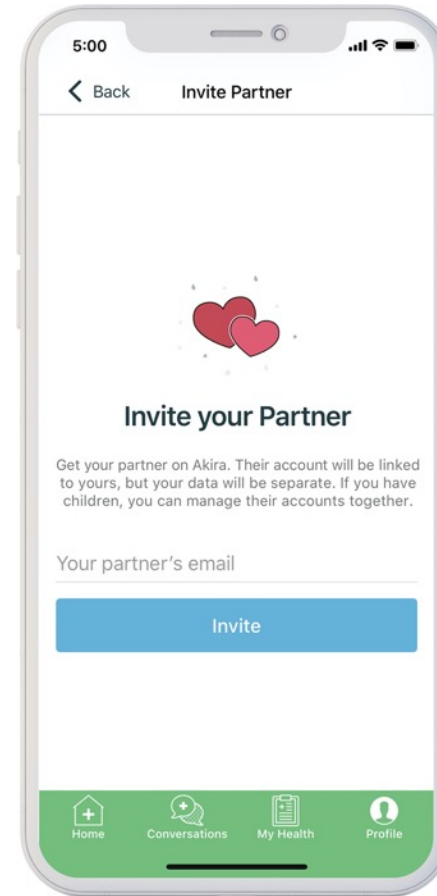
5:00

Back

Invite Partner

Invite your Partner

Get your partner on Akira. Their account will be linked to yours, but your data will be separate. If you have children, you can manage their accounts together.

Your partner's email

Invite

Home

Conversations

My Health

Profile